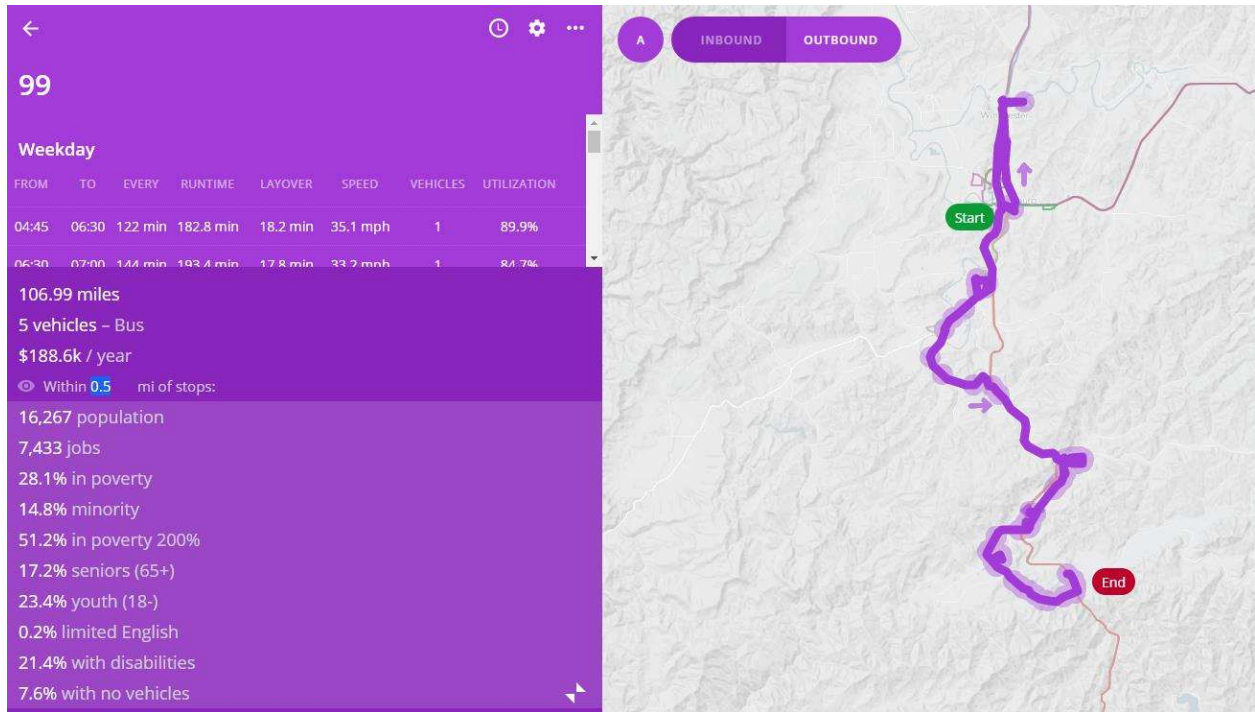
99

Weekday

| FROM | TO | EVERY | RUNTIME | LAYOVER | SPEED | VEHICLES | UTILIZATION |
|---|---|---|---|---|---|---|---|
| 04:45 | 06:30 | 122 min | 182.8 min | 18.2 min | 35.1 mph | 1 | 89.9% |
| 06:30 | 07:00 | 144 min | 193.4 min | 17.8 min | 33.2 mph | 1 | 84.7% |

106.99 miles
5 vehicles – Bus
$188.6k / year
Within 0.5 mi of stops:
16,267 population
7,433 jobs
28.1% in poverty
14.8% minority
51.2% in poverty 200%
17.2% seniors (65+)
23.4% youth (18-)
0.2% limited English
21.4% with disabilities
7.6% with no vehicles

A INBOUND OUTBOUND

Start
End